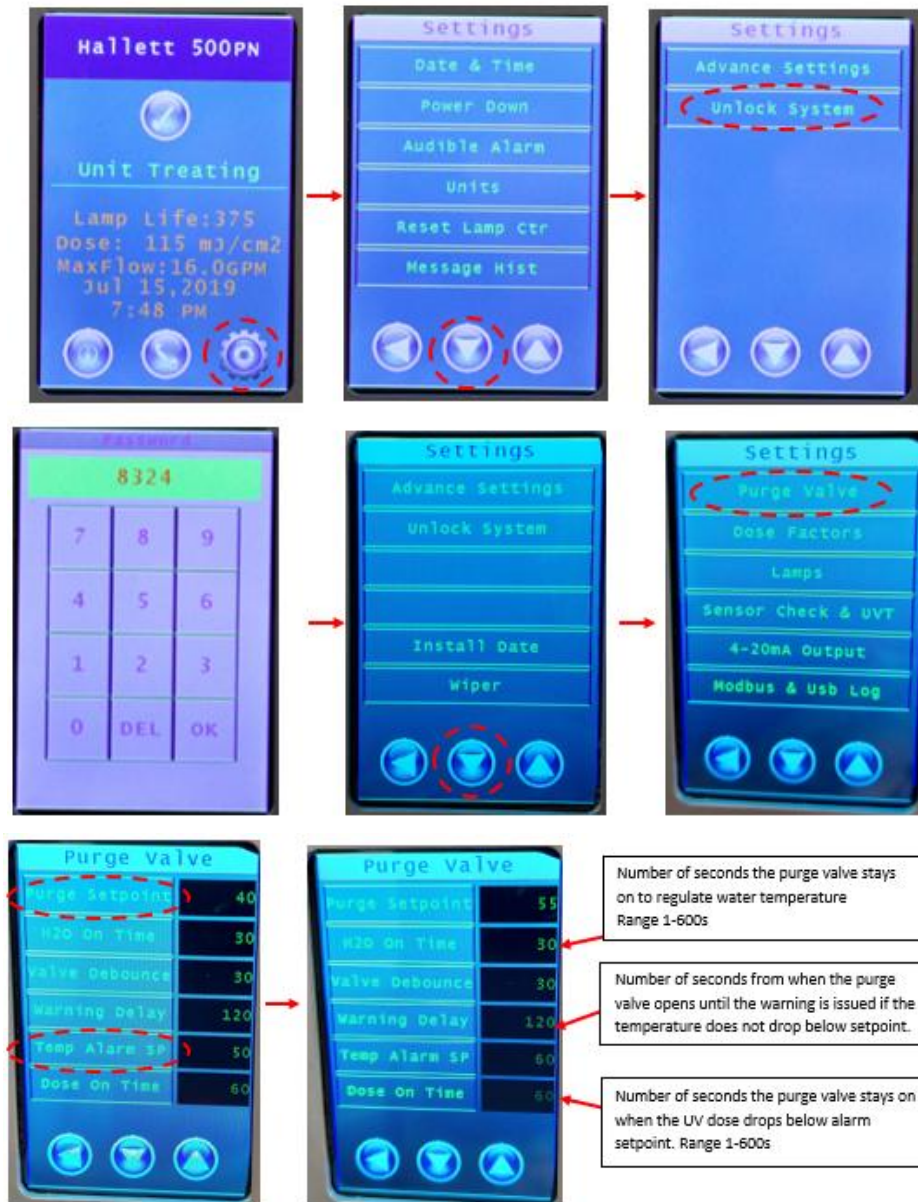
Hallett 500PN

Unit Treating

Lamp Life:375
Dose: 115 mJ/cm2
MaxFlow:16.0GPM
Jul 15,2019
7:48 PM

Settings
Date & Time
Power Down
Audible Alarm
Units
Reset Lamp Ctr
Message Hist

Settings
Advance Settings
Unlock System

Password
8324

| 7 | 8 | 9 |
|---|---|---|
| 4 | 5 | 6 |
| 1 | 2 | 3 |
| 0 | DEL | OK |

Settings
Advance Settings
Unlock System
Install Date
Wiper

Settings
Purge Valve
Dose Factors
Lamps
Sensor Check & UVT
4-20mA Output
Modbus & Usb Log

Purge Valve

| Purge Setpoint | 40 |
|---|---|
| H2O On Time | 30 |
| Valve Debounce | 30 |
| Warning Delay | 120 |
| Temp Alarm SP | 50 |
| Dose On Time | 60 |

Purge Valve

| Purge Setpoint | 55 |
|---|---|
| H2O On Time | 30 |
| Valve Debounce | 30 |
| Warning Delay | 120 |
| Temp Alarm SP | 60 |
| Dose On Time | 60 |

Number of seconds the purge valve stays on to regulate water temperature Range 1-600s

Number of seconds from when the purge valve opens until the warning is issued if the temperature does not drop below setpoint.

Number of seconds the purge valve stays on when the UV dose drops below alarm setpoint. Range 1-600s